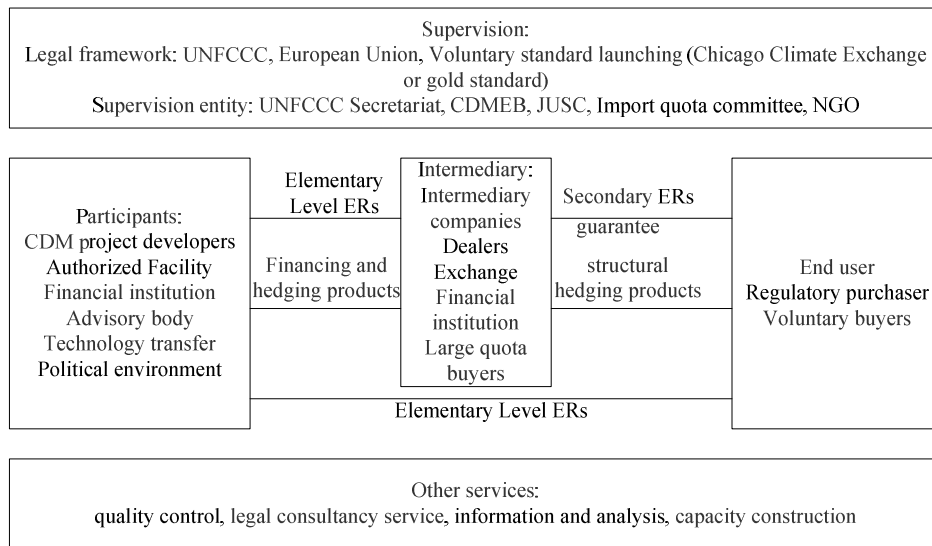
Supervision:
Legal framework: UNFCCC, European Union, Voluntary standard launching (Chicago Climate Exchange or gold standard)
Supervision entity: UNFCCC Secretariat, CDMEB, JUSC, Import quota committee, NGO

Participants:
CDM project developers
Authorized Facility
Financial institution
Advisory body
Technology transfer
Political environment

Elementary Level ERs

Financing and hedging products

Intermediary:
Intermediary companies
Dealers
Exchange
Financial institution
Large quota buyers

Secondary ERs
guarantee

structural hedging products

End user
Regulatory purchaser
Voluntary buyers

Elementary Level ERs

Other services:
quality control, legal consultancy service, information and analysis, capacity construction